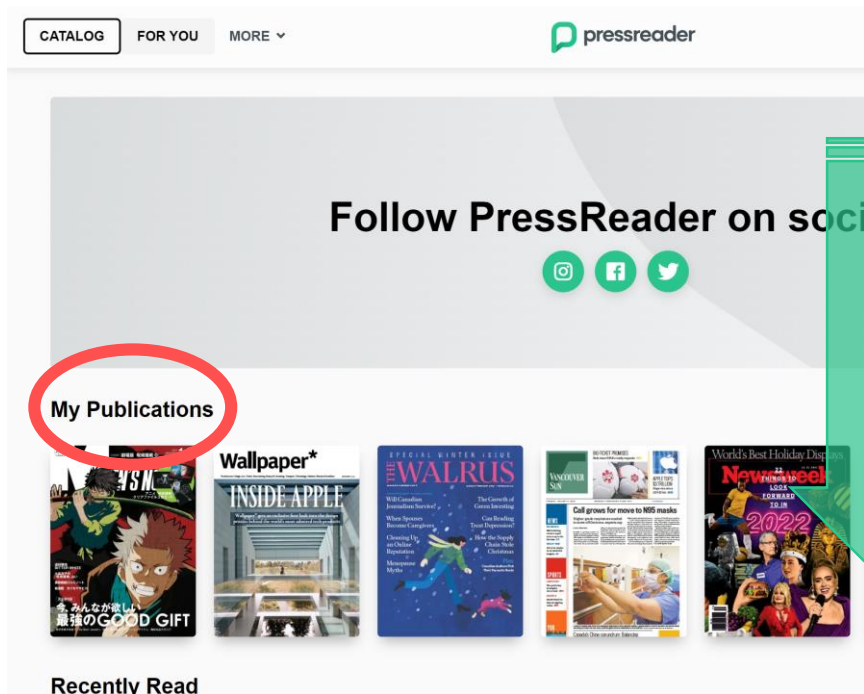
CATALOG FOR YOU MORE

pressreader

Follow PressReader on soci

My Publications

今、みんなが欲しい 最強のGOOD GIFT

Wallpaper*
INSIDE APPLE

SPECIAL WINTER ISSUE
THE WALRUS
Will Canadian Journalism Survive?
When Spouses Become Caregivers
Cleaning Up an Online Reputation
Menopause Myths
The Growth of Green Investing
Can Reading Treat Depression?
How the Supply Chain Stole Christmas

VANCOUVER SUN
Call grows for move to N95 masks

World's Best Holiday Displays
Newsweek
22 THINGS TO LOOK FORWARD TO IN 2022

Recently Read